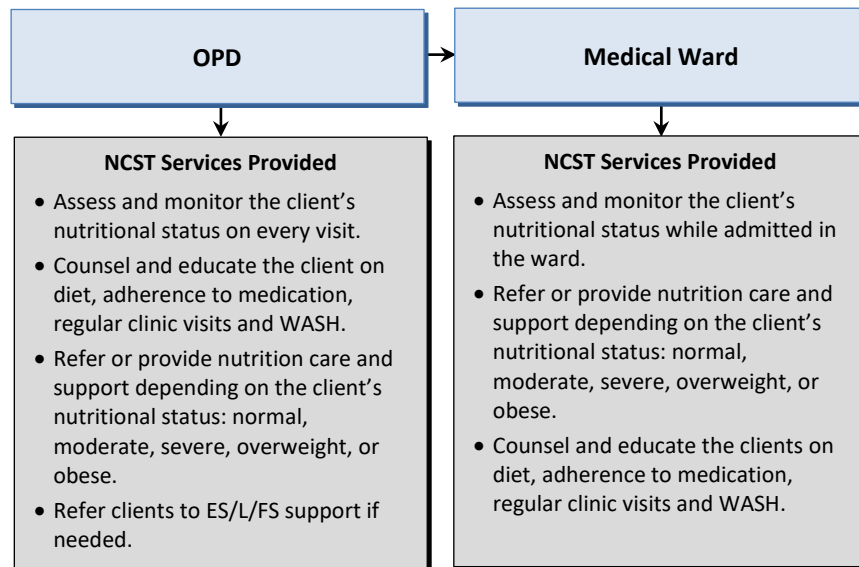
OPD

Medical Ward

NCST Services Provided

- Assess and monitor the client's nutritional status on every visit.
- Counsel and educate the client on diet, adherence to medication, regular clinic visits and WASH.
- Refer or provide nutrition care and support depending on the client's nutritional status: normal, moderate, severe, overweight, or obese.
- Refer clients to ES/L/FS support if needed.

NCST Services Provided

- Assess and monitor the client's nutritional status while admitted in the ward.
- Refer or provide nutrition care and support depending on the client's nutritional status: normal, moderate, severe, overweight, or obese.
- Counsel and educate the clients on diet, adherence to medication, regular clinic visits and WASH.